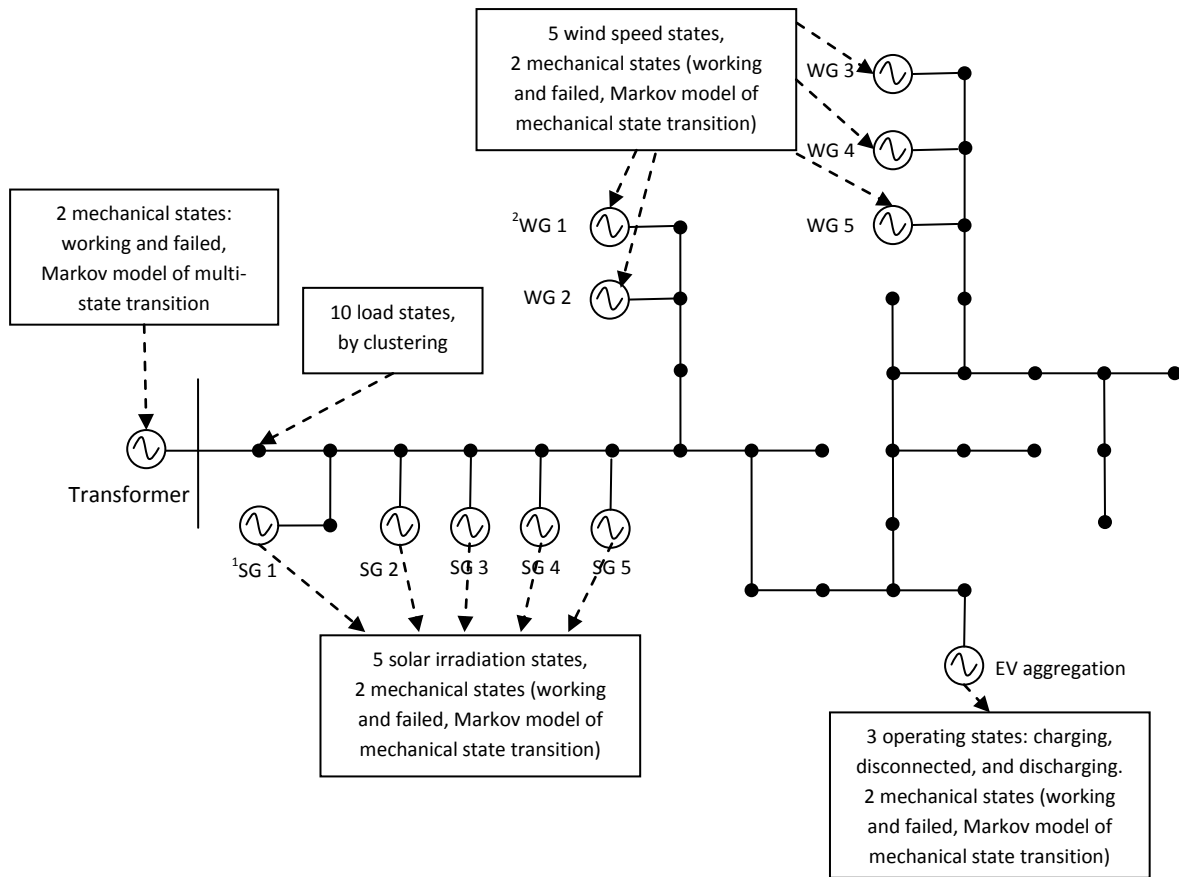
5 wind speed states, 2 mechanical states (working and failed, Markov model of mechanical state transition)

WG 3

WG 4

WG 5

2 mechanical states: working and failed, Markov model of multi-state transition

$^2$WG 1

WG 2

10 load states, by clustering

Transformer

$^1$SG 1

SG 2

SG 3

SG 4

SG 5

5 solar irradiation states, 2 mechanical states (working and failed, Markov model of mechanical state transition)

EV aggregation

3 operating states: charging, disconnected, and discharging. 2 mechanical states (working and failed, Markov model of mechanical state transition)